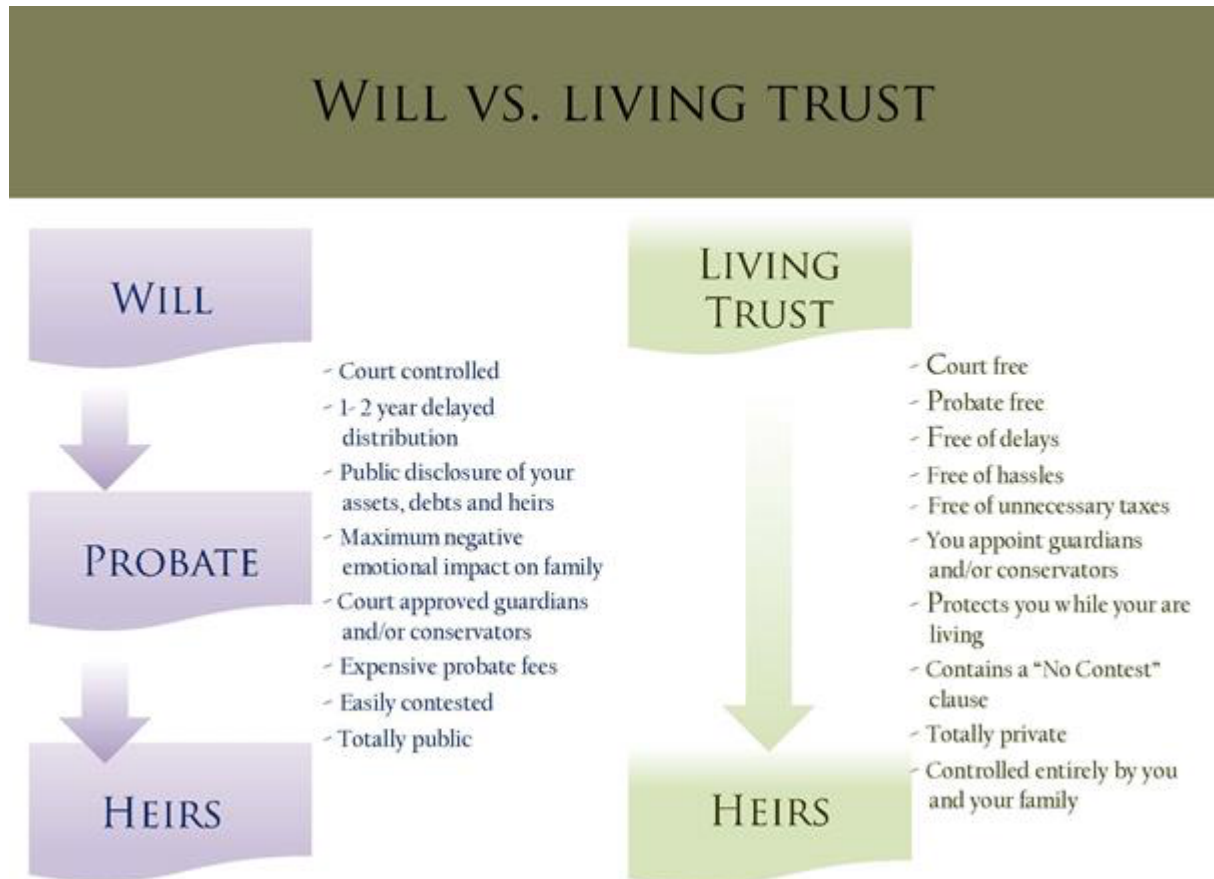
WILL VS. LIVING TRUST

WILL

PROBATE

HEIRS

- Court controlled
- 1- 2 year delayed distribution
- Public disclosure of your assets, debts and heirs
- Maximum negative emotional impact on family
- Court approved guardians and/or conservators
- Expensive probate fees
- Easily contested
- Totally public

LIVING TRUST

HEIRS

- Court free
- Probate free
- Free of delays
- Free of hassles
- Free of unnecessary taxes
- You appoint guardians and/or conservators
- Protects you while your are living
- Contains a "No Contest" clause
- Totally private
- Controlled entirely by you and your family